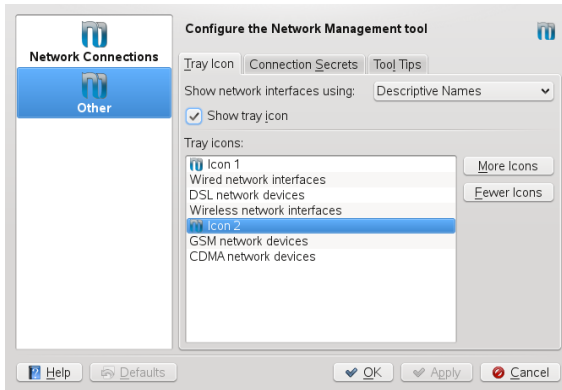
Network Connections

Other

Configure the Network Management tool

Tray Icon | Connection Secrets | Tool Tips

Show network interfaces using: Descriptive Names

Show tray icon

Tray icons:

Icon 1
Wired network interfaces
DSL network devices
Wireless network interfaces
Icon 2
GSM network devices
CDMA network devices

More Icons

Fewer Icons

Help

Defaults

OK

Apply

Cancel